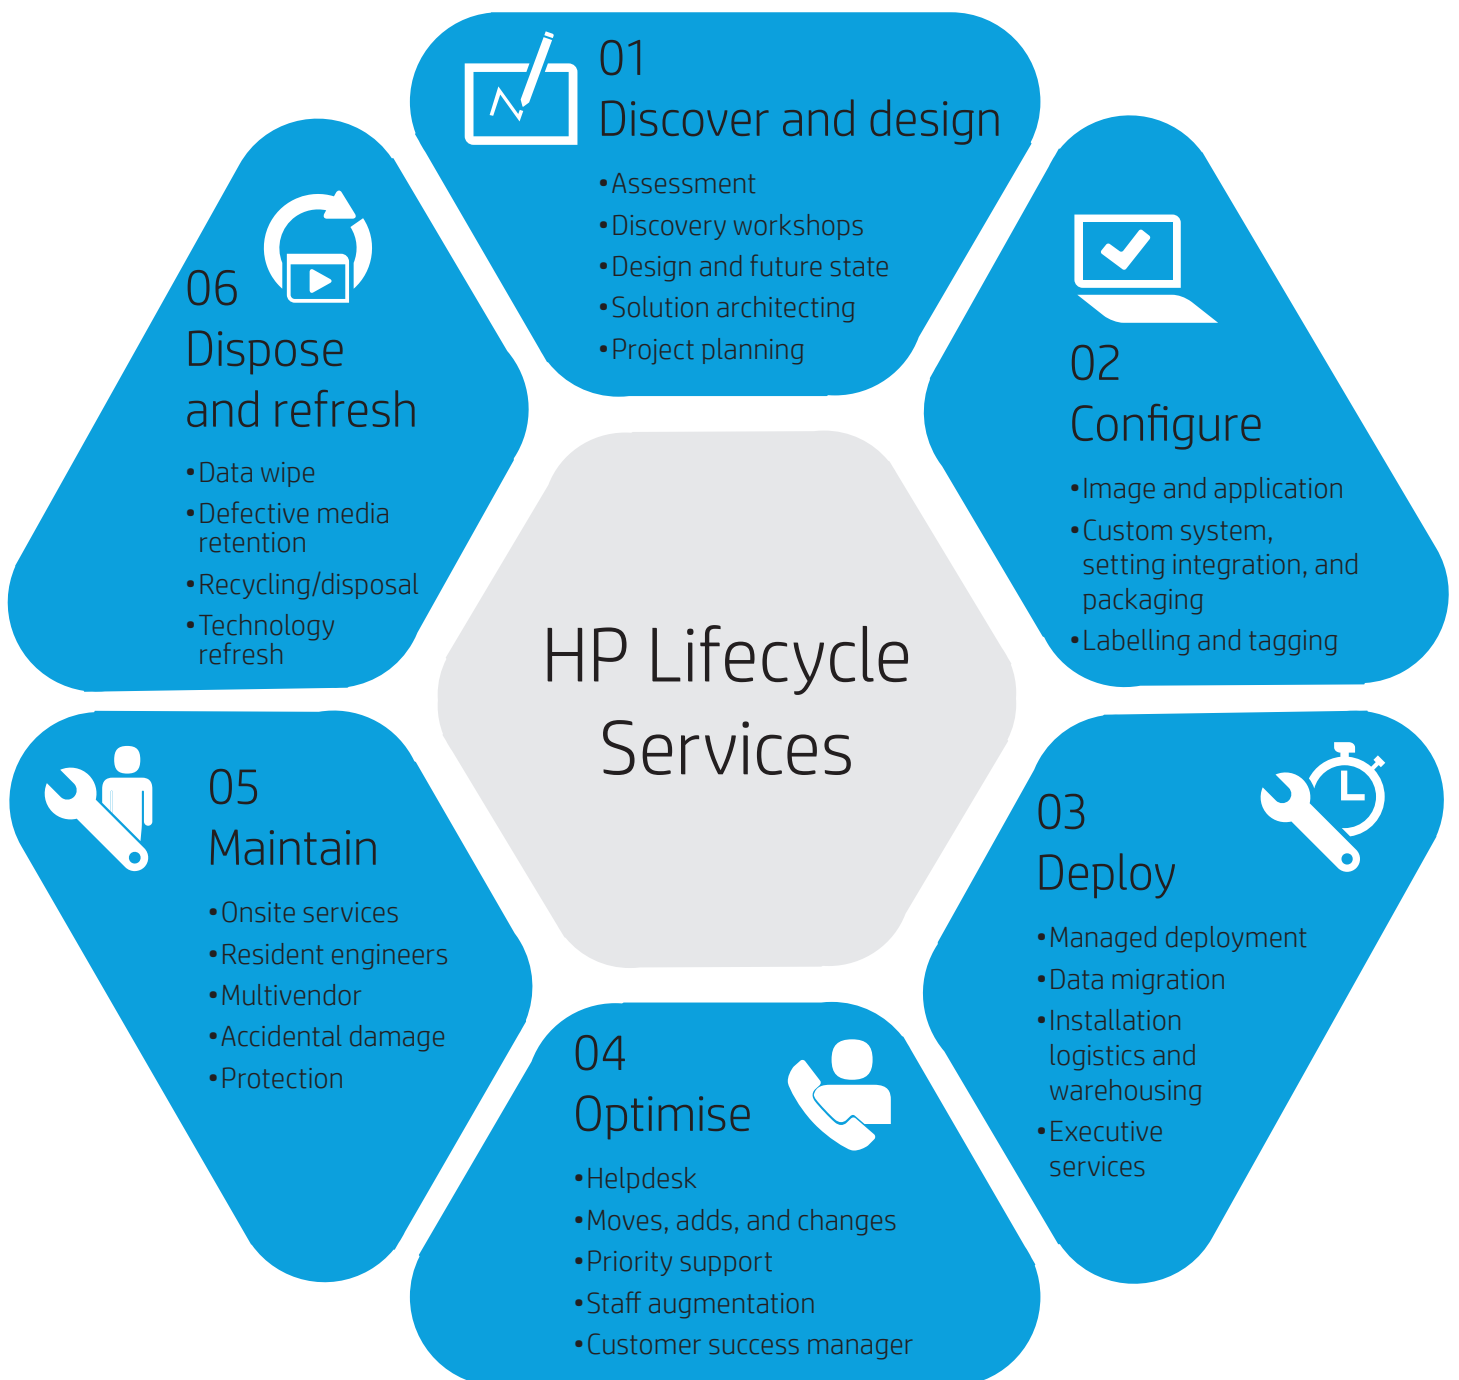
01
Discover and design

• Assessment
• Discovery workshops
• Design and future state
• Solution architecting
• Project planning

02
Configure

• Image and application
• Custom system, setting integration, and packaging
• Labelling and tagging

03
Deploy

• Managed deployment
• Data migration
• Installation logistics and warehousing
• Executive services

04
Optimise

• Helpdesk
• Moves, adds, and changes
• Priority support
• Staff augmentation
• Customer success manager

05
Maintain

• Onsite services
• Resident engineers
• Multivendor
• Accidental damage
• Protection

06
Dispose and refresh

• Data wipe
• Defective media retention
• Recycling/disposal
• Technology refresh

HP Lifecycle Services